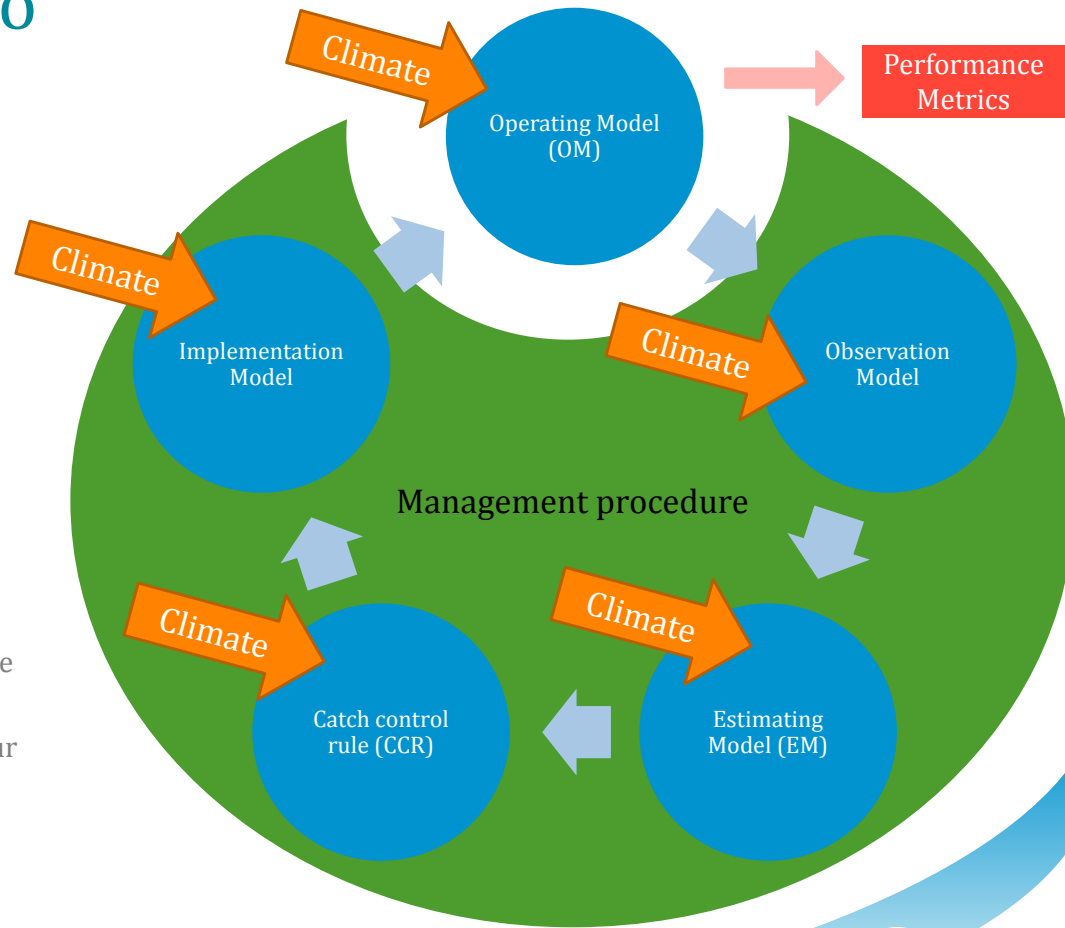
o

Climate

Operating Model (OM)

Performance Metrics

Climate

Implementation Model

Climate

Observation Model

Management procedure

Climate

Climate

Catch control rule (CCR)

Estimating Model (EM)

e

ur